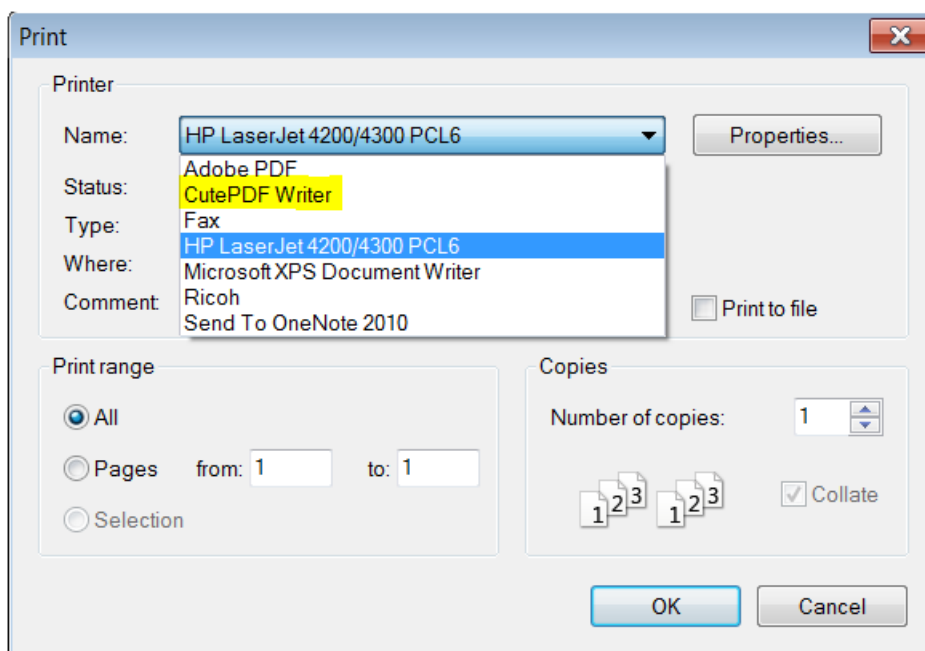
Print

Printer

Name: HP LaserJet 4200/4300 PCL6

Properties...

Adobe PDF
CutePDF Writer
Fax
HP LaserJet 4200/4300 PCL6
Microsoft XPS Document Writer
Ricoh
Send To OneNote 2010

Status:
Type:
Where:
Comment:

Print to file

Print range

All

Pages from: 1 to: 1

Selection

Copies

Number of copies: 1

1 2 3 1 2 3

Collate

OK

Cancel